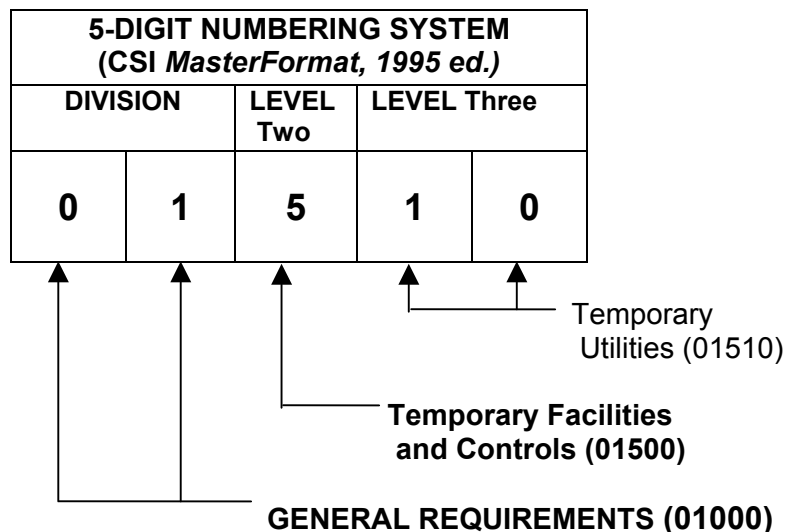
| 5-DIGIT NUMBERING SYSTEM (CSI *MasterFormat, 1995 ed.)* | | | | |
|---|---|---|---|---|
| DIVISION | | LEVEL Two | LEVEL Three | |
| 0 | 1 | 5 | 1 | 0 |

Temporary Utilities (01510)

Temporary Facilities and Controls (01500)

GENERAL REQUIREMENTS (01000)